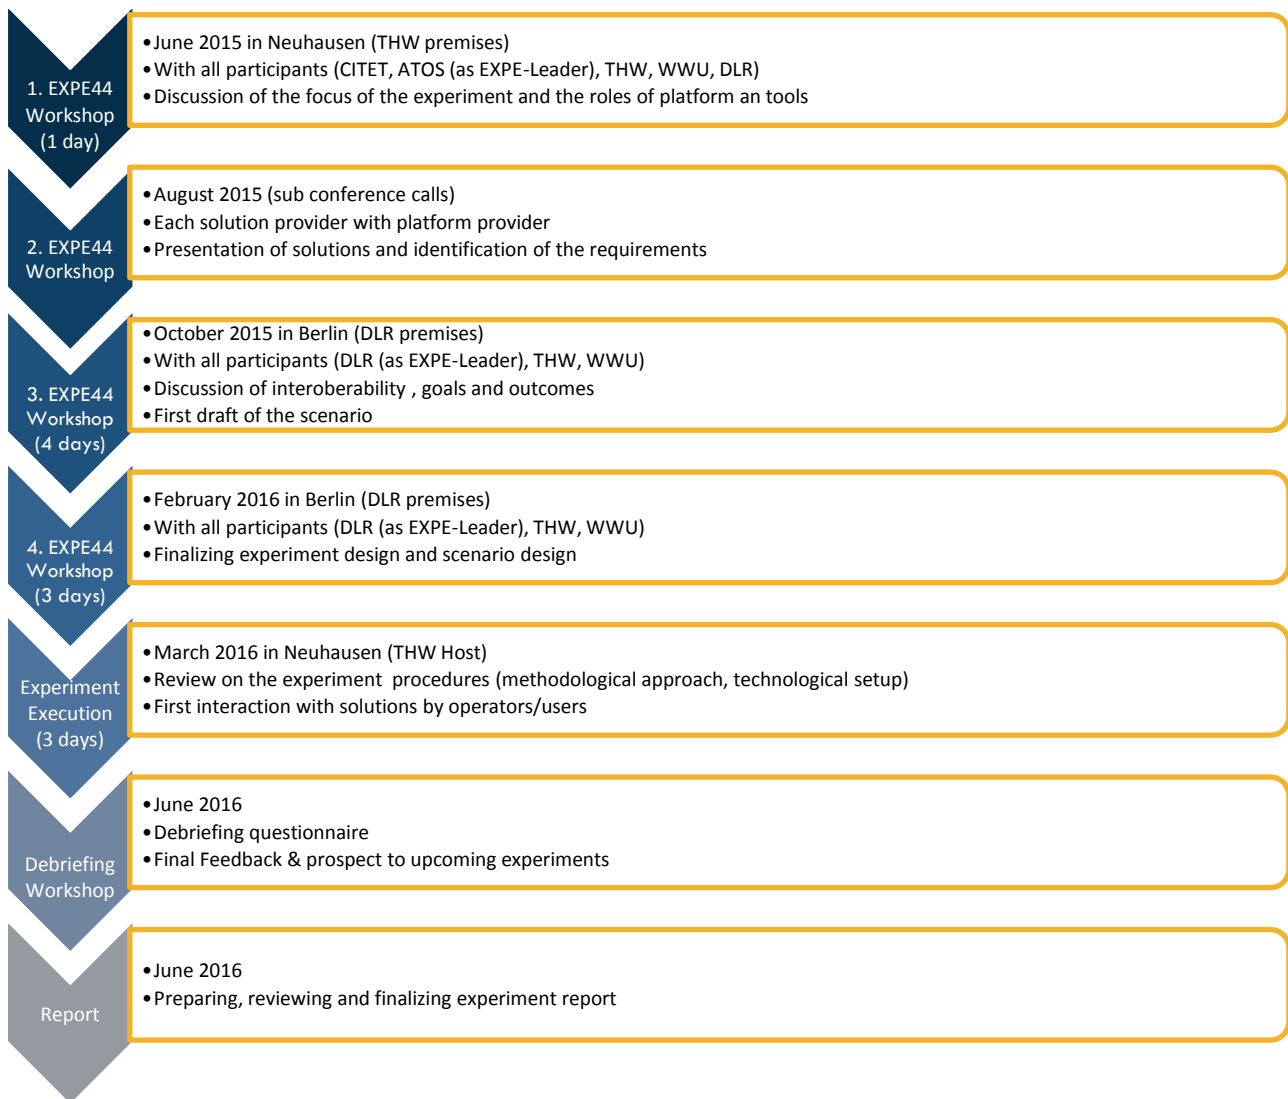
1. EXPE44 Workshop (1 day)

• June 2015 in Neuhausen (THW premises)
• With all participants (CITET, ATOS (as EXPE-Leader), THW, WWU, DLR)
• Discussion of the focus of the experiment and the roles of platform an tools

2. EXPE44 Workshop

• August 2015 (sub conference calls)
• Each solution provider with platform provider
• Presentation of solutions and identification of the requirements

3. EXPE44 Workshop (4 days)

• October 2015 in Berlin (DLR premises)
• With all participants (DLR (as EXPE-Leader), THW, WWU)
• Discussion of interoberability , goals and outcomes
• First draft of the scenario

4. EXPE44 Workshop (3 days)

• February 2016 in Berlin (DLR premises)
• With all participants (DLR (as EXPE-Leader), THW, WWU)
• Finalizing experiment design and scenario design

Experiment Execution (3 days)

• March 2016 in Neuhausen (THW Host)
• Review on the experiment procedures (methodological approach, technological setup)
• First interaction with solutions by operators/users

Debriefing Workshop

• June 2016
• Debriefing questionnaire
• Final Feedback & prospect to upcoming experiments

Report

• June 2016
• Preparing, reviewing and finalizing experiment report